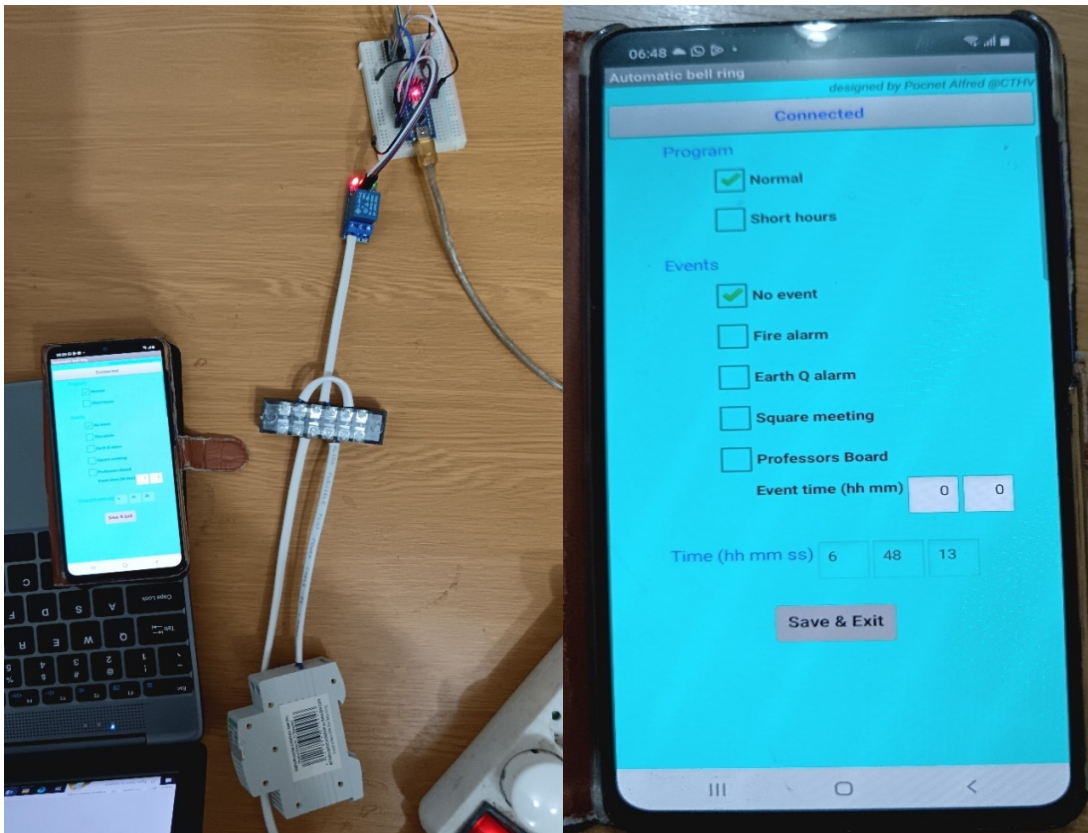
06:48

Automatic bell ring

designed by Pocnet Alfred @CTHV

Connected

Program

Normal

Short hours

Events

No event

Fire alarm

Earth Q alarm

Square meeting

Professors Board

Event time (hh mm) 0 0

Time (hh mm ss) 6 48 13

Save & Exit